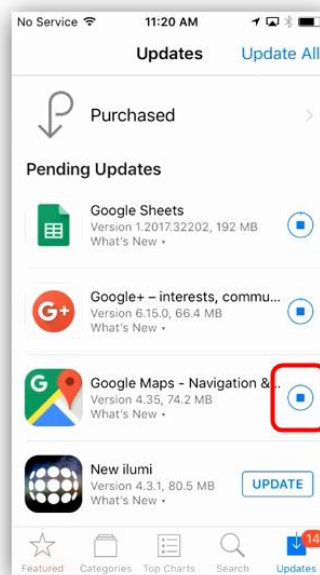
No Service 11:20 AM

Updates Update All

Purchased

Pending Updates

Google Sheets
Version 1.2017.32202, 192 MB
What's New ▾

Google+ – interests, commu...
Version 6.15.0, 66.4 MB
What's New ▾

Google Maps - Navigation &...
Version 4.35, 74.2 MB
What's New ▾

New ilumi
Version 4.3.1, 80.5 MB
What's New ▾
UPDATE

Featured Categories Top Charts Search Updates 14